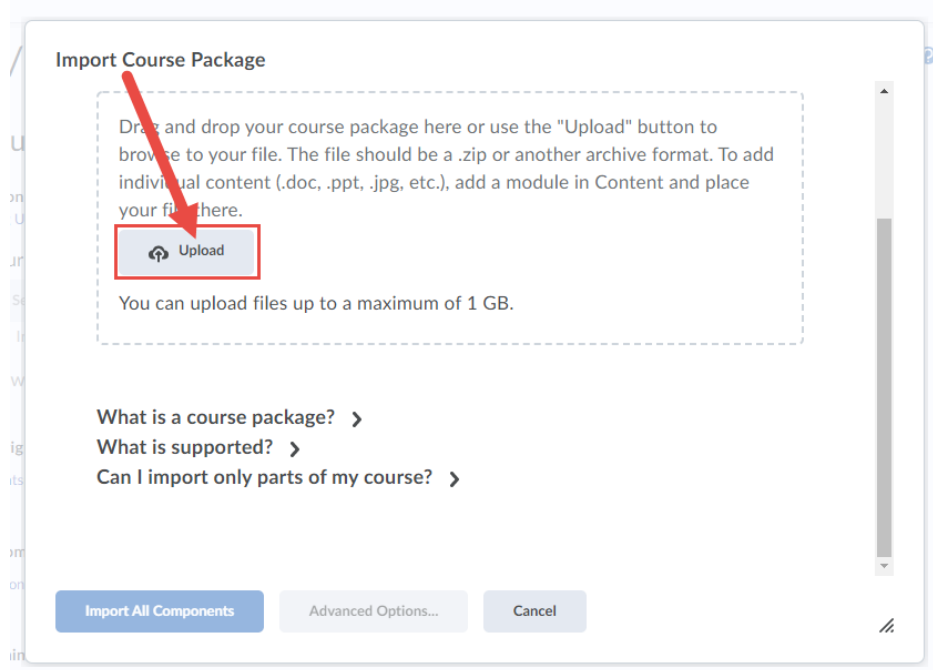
Import Course Package

Dra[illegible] and drop your course package here or use the "Upload" button to brow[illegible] to your file. The file should be a .zip or another archive format. To add individ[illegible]al content (.doc, .ppt, .jpg, etc.), add a module in Content and place your fi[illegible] there.

Upload

You can upload files up to a maximum of 1 GB.

What is a course package?

What is supported?

Can I import only parts of my course?

Import All Components

Advanced Options...

Cancel